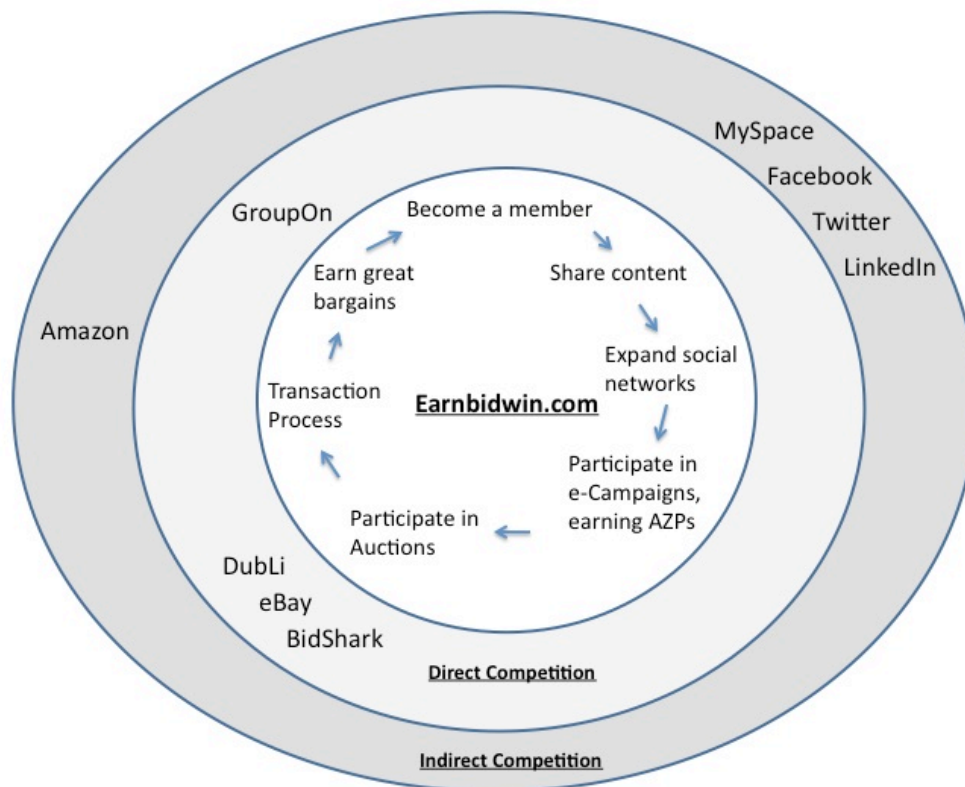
MySpace
Facebook
Twitter
LinkedIn

GroupOn

Amazon

Become a member
Share content
Expand social networks
Participate in e-Campaigns, earning AZPs
Participate in Auctions
Transaction Process
Earn great bargains

Earnbidwin.com

DubLi
eBay
BidShark

Direct Competition

Indirect Competition